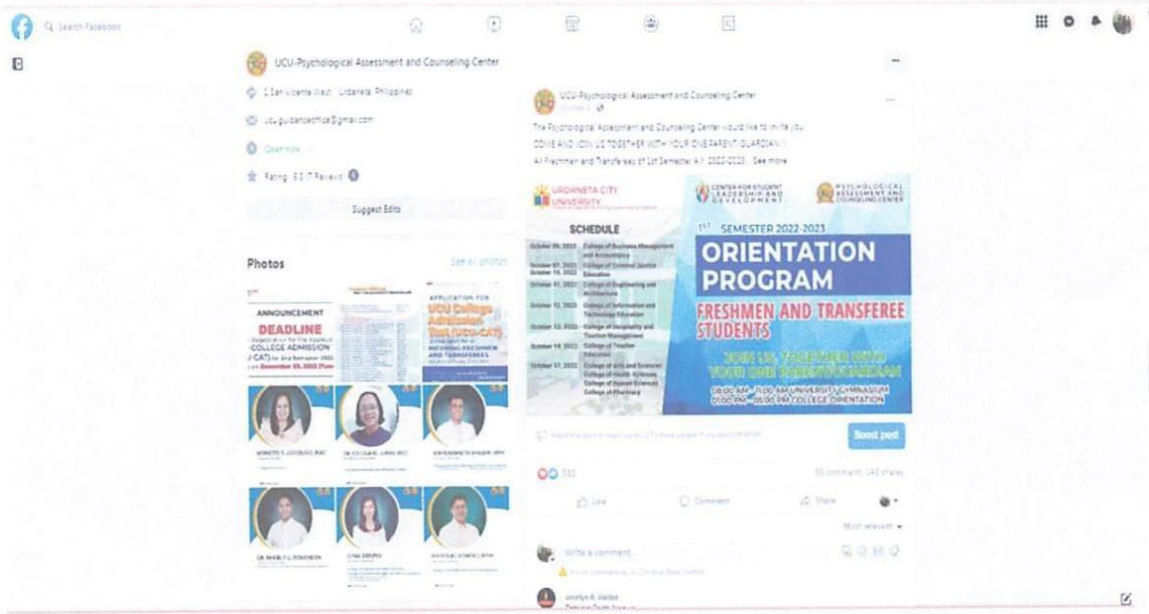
Search Facebook

UCU-Psychological Assessment and Counseling Center

San Vicente West, Urdaneta, Philippines

ucu.guidanceoffice@gmail.com

Open now

Rating · 5.0 (7 Reviews)

Suggest Edits

Photos

See all photos

ANNOUNCEMENT

DEADLINE

COLLEGE ADMISSION

December 05, 2022

APPLICATION FOR UCU College Admission Test (UCU-CAT)

INCOMING FRESHMEN AND TRANSFEREES

UCU-Psychological Assessment and Counseling Center

The Psychological Assessment and Counseling Center would like to invite you

COME AND JOIN US TOGETHER WITH YOUR ONE PARENT/GUARDIAN!!!

All Freshmen and Transferees of 1st Semester A.Y. 2022-2023... See more

URDANETA CITY UNIVERSITY

CENTER FOR STUDENT LEADERSHIP AND DEVELOPMENT

PSYCHOLOGICAL ASSESSMENT AND COUNSELING CENTER

SCHEDULE

| | |
|---|---|
| October 06, 2022 | College of Business Management and Accountancy |
| October 07, 2022 / October 10, 2022 | College of Criminal Justice Education |
| October 11, 2022 | College of Engineering and Architecture |
| October 12, 2022 | College of Information and Technology Education |
| October 13, 2022 | College of Hospitality and Tourism Management |
| October 14, 2022 | College of Teacher Education |
| October 17, 2022 | College of Arts and Sciences / College of Health Sciences / College of Human Sciences / College of Pharmacy |

1ST SEMESTER 2022-2023

ORIENTATION PROGRAM

FRESHMEN AND TRANSFEREE STUDENTS

JOIN US, TOGETHER WITH YOUR ONE PARENT/GUARDIAN

08:00 AM - 11:00 AM UNIVERSITY GYMNASIUM

01:00 PM - 05:00 PM COLLEGE ORIENTATION

Boost post

532

55 comments 140 shares

Like

Comment

Share

Most relevant

Write a comment...

Jocelyn R. Valdez